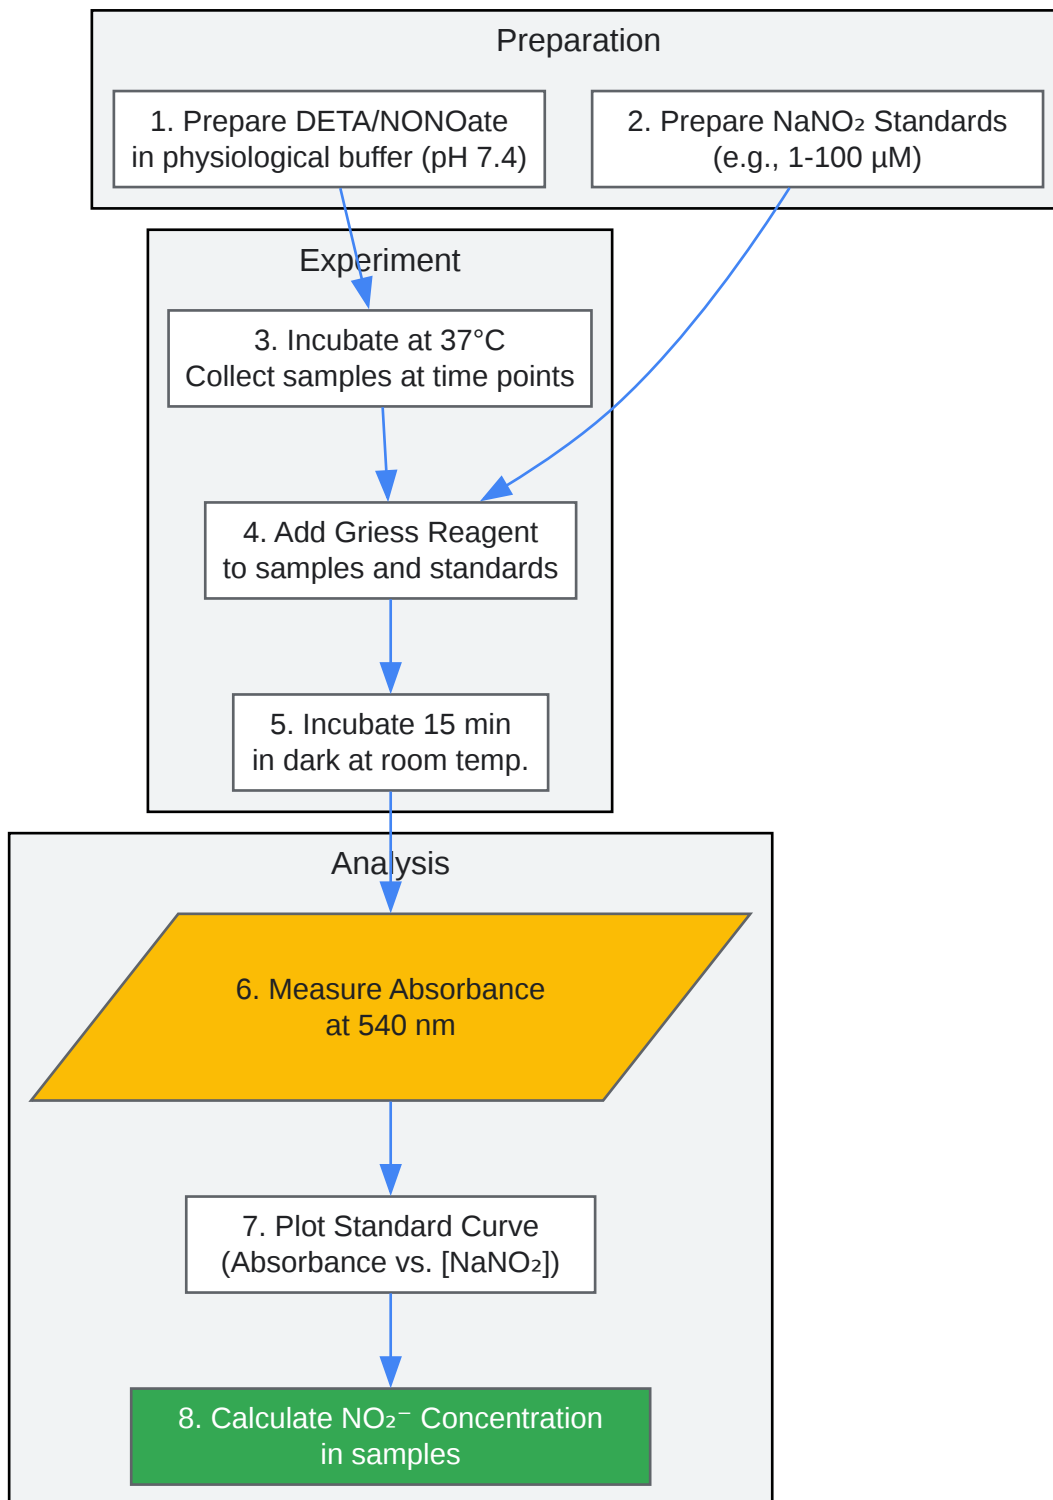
Preparation

1. Prepare DETA/NONOate in physiological buffer (pH 7.4)

2. Prepare $NaNO_2$ Standards (e.g., 1-100 µM)

Experiment

3. Incubate at 37°C
Collect samples at time points

4. Add Griess Reagent to samples and standards

5. Incubate 15 min in dark at room temp.

Analysis

6. Measure Absorbance at 540 nm

7. Plot Standard Curve (Absorbance vs. [$NaNO_2$])

8. Calculate $NO_2^-$ Concentration in samples